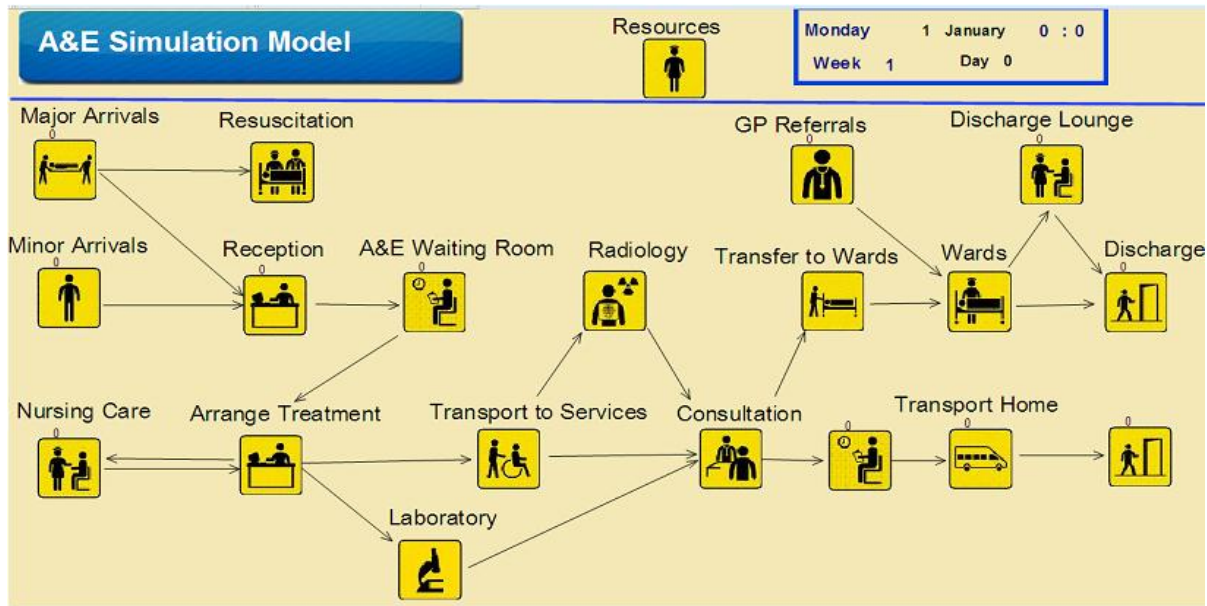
A&E Simulation Model

Resources

Monday 1 January 0 : 0
Week 1 Day 0

Major Arrivals
0

Resuscitation

GP Referrals
0

Discharge Lounge
0

Minor Arrivals
0

Reception
0

A&E Waiting Room
0

Radiology

Transfer to Wards

Wards

Discharge
0

Nursing Care
0

Arrange Treatment

Transport to Services

Consultation

0

Transport Home

0

Laboratory